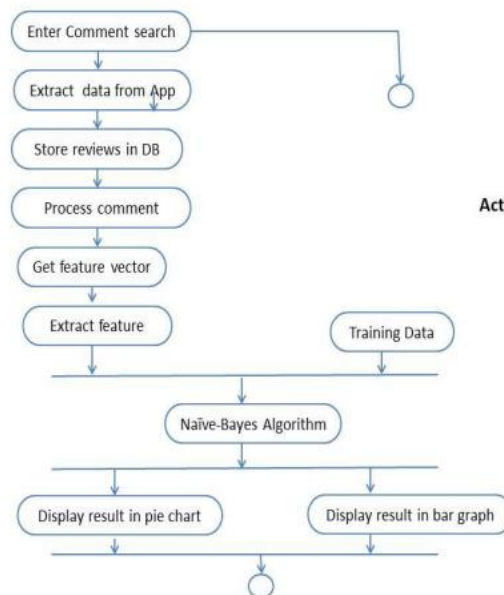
Enter Comment search

Extract data from App

Store reviews in DB

Process comment

Get feature vector

Extract feature

Training Data

Naïve-Bayes Algorithm

Display result in pie chart

Display result in bar graph

Act